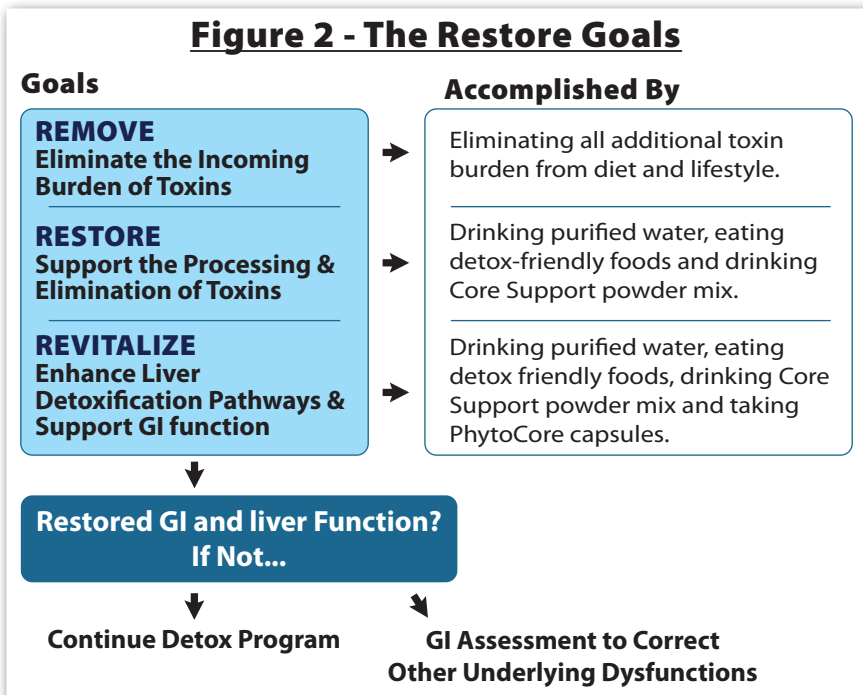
Figure 2 - The Restore Goals

Goals

Accomplished By

REMOVE
Eliminate the Incoming Burden of Toxins

Eliminating all additional toxin burden from diet and lifestyle.

RESTORE
Support the Processing & Elimination of Toxins

Drinking purified water, eating detox-friendly foods and drinking Core Support powder mix.

REVITALIZE
Enhance Liver Detoxification Pathways & Support GI function

Drinking purified water, eating detox friendly foods, drinking Core Support powder mix and taking PhytoCore capsules.

Restored GI and liver Function?
If Not...

Continue Detox Program

GI Assessment to Correct Other Underlying Dysfunctions